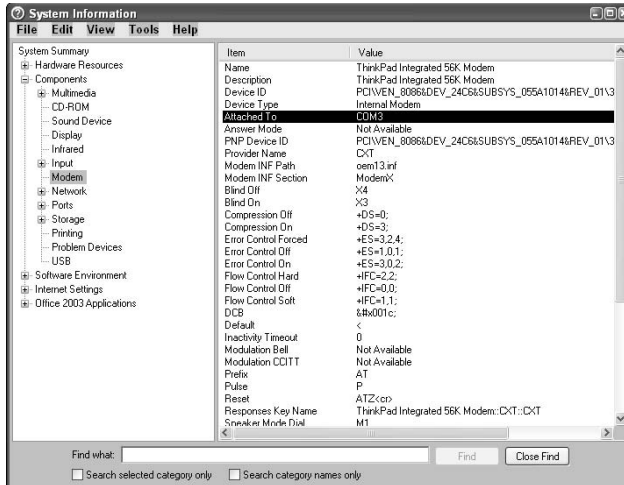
System Information

File Edit View Tools Help

System Summary
Hardware Resources
Components
Multimedia
CD-ROM
Sound Device
Display
Infrared
Input
Modem
Network
Ports
Storage
Printing
Problem Devices
USB
Software Environment
Internet Settings
Office 2003 Applications

| Item | Value |
|---|---|
| Name | ThinkPad Integrated 56K Modem |
| Description | ThinkPad Integrated 56K Modem |
| Device ID | PCI\VEN_8086&DEV_24C6&SUBSYS_055A1014&REV_01\3 |
| Device Type | Internal Modem |
| Attached To | COM3 |
| Answer Mode | Not Available |
| PNP Device ID | PCI\VEN_8086&DEV_24C6&SUBSYS_055A1014&REV_01\3 |
| Provider Name | CXT |
| Modem INF Path | oem13.inf |
| Modem INF Section | ModemX |
| Blind Off | X4 |
| Blind On | X3 |
| Compression Off | +DS=0; |
| Compression On | +DS=3; |
| Error Control Forced | +ES=3,2,4; |
| Error Control Off | +ES=1,0,1; |
| Error Control On | +ES=3,0,2; |
| Flow Control Hard | +IFC=2,2; |
| Flow Control Off | +IFC=0,0; |
| Flow Control Soft | +IFC=1,1; |
| DCB | &#x001c; |
| Default | < |
| Inactivity Timeout | 0 |
| Modulation Bell | Not Available |
| Modulation CCITT | Not Available |
| Prefix | AT |
| Pulse | P |
| Reset | ATZ<cr> |
| Responses Key Name | ThinkPad Integrated 56K Modem::CXT::CXT |
| Speaker Mode Dial | M1 |

Find what:
Find
Close Find
Search selected category only
Search category names only